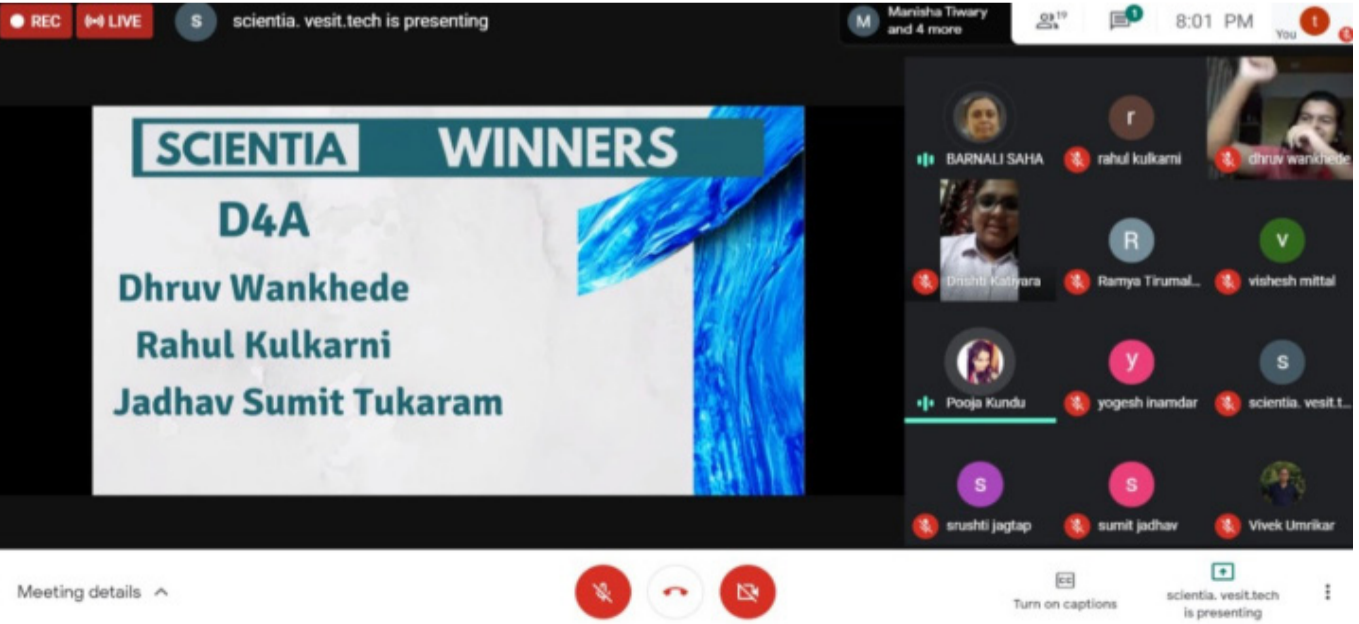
REC LIVE
S scientia. vesit.tech is presenting
M Manisha Tiwary and 4 more
19
1
8:01 PM
t You

SCIENTIA WINNERS
D4A
Dhruv Wankhede
Rahul Kulkarni
Jadhav Sumit Tukaram

BARNALI SAHA
r rahul kulkarni
dhruv wankhede
Drishti Katiyara
R Ramya Tirumal...
v vishesh mittal
Pooja Kundu
y yogesh inamdar
s scientia. vesit.t...
s srushti jagtap
s sumit jadhav
Vivek Umrikar

Meeting details
CC Turn on captions
scientia. vesit.tech is presenting